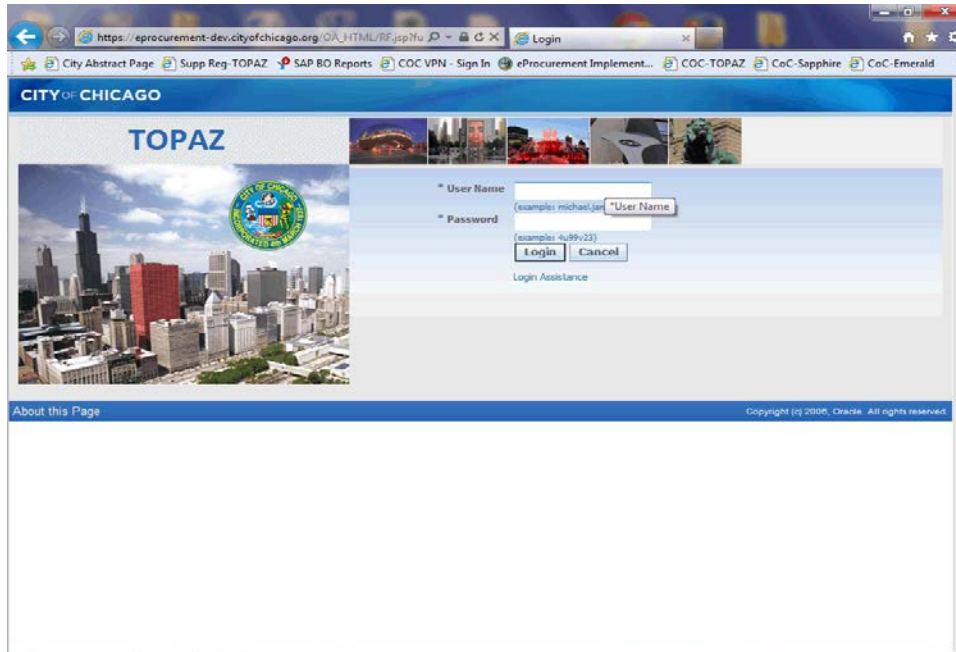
https://eprocurement-dev.cityofchicago.org/OA_HTML/RF.jsp?fu
Login

City Abstract Page | Supp Reg-TOPAZ | SAP BO Reports | COC VPN - Sign In | eProcurement Implement... | COC-TOPAZ | CoC-Sapphire | CoC-Emerald

CITY OF CHICAGO

TOPAZ

CITY OF CHICAGO INCORPORATED 4th MARCH 1837

* User Name
(example: michael.jan
*User Name
* Password
(example: 4u99v23)
Login Cancel
Login Assistance

About this Page
Copyright (c) 2006, Oracle. All rights reserved.